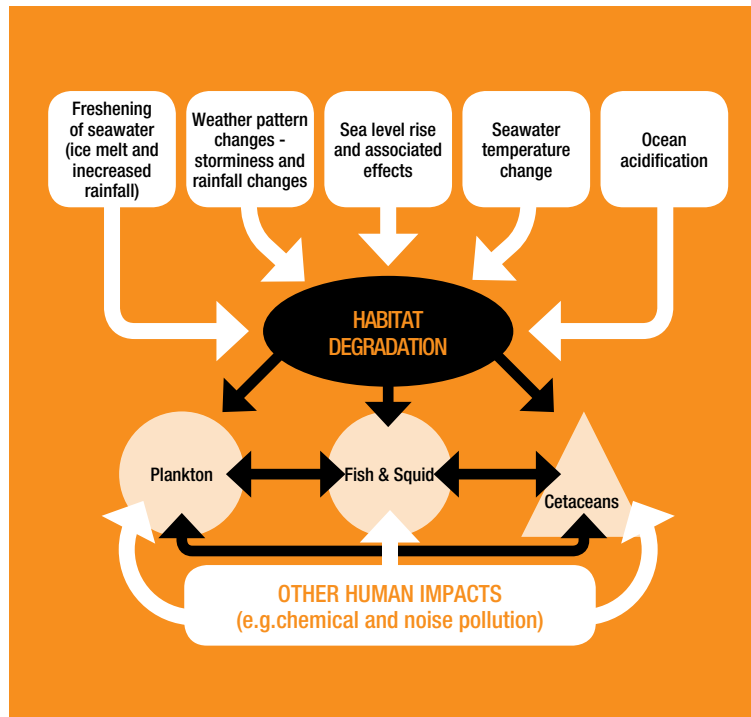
Freshening of seawater (ice melt and inecreased rainfall)

Weather pattern changes - storminess and rainfall changes

Sea level rise and associated effects

Seawater temperature change

Ocean acidification

HABITAT DEGRADATION

Plankton

Fish & Squid

Cetaceans

OTHER HUMAN IMPACTS (e.g.chemical and noise pollution)